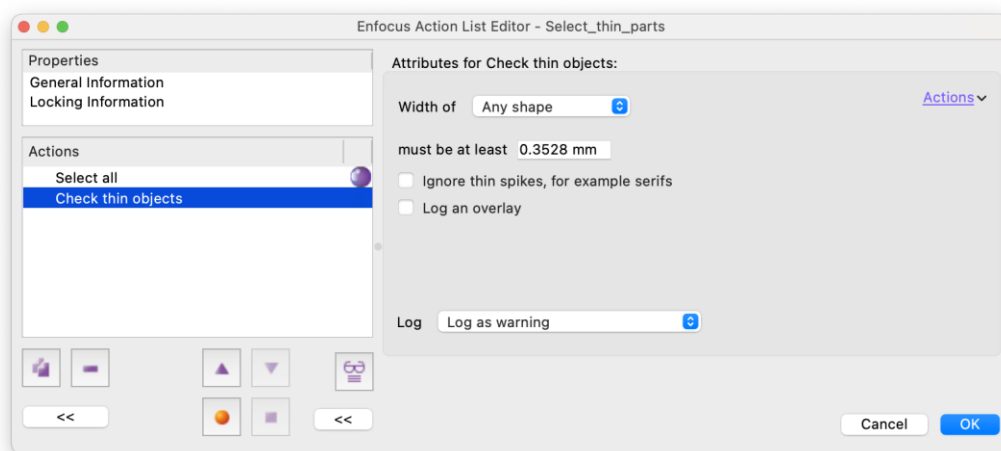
Enfocus Action List Editor - Select_thin_parts

Properties
General Information
Locking Information

Actions
Select all
Check thin objects

<<

<<

Attributes for Check thin objects:

Width of Any shape

Actions

must be at least 0.3528 mm

Ignore thin spikes, for example serifs

Log an overlay

Log Log as warning

Cancel OK